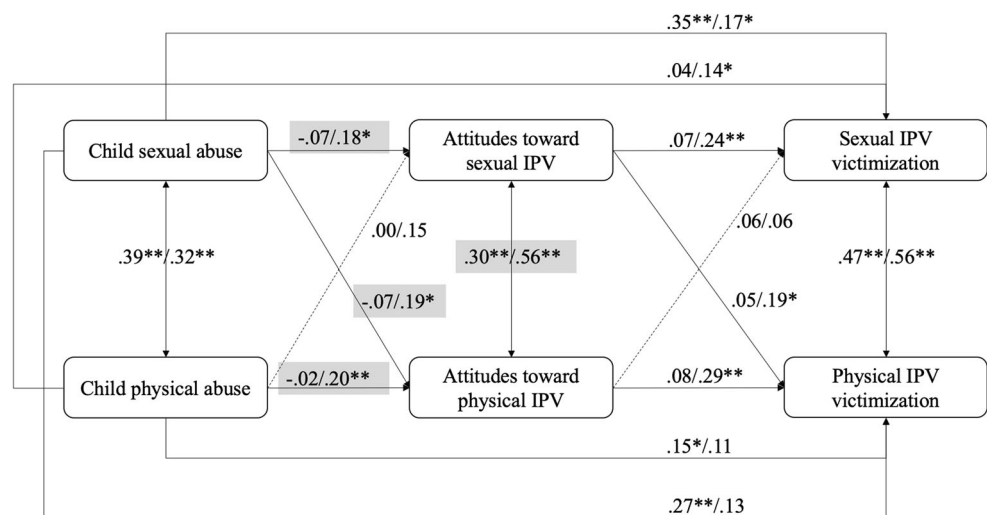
.35**/.17*

.04/.14*

Child sexual abuse

-.07/.18*

Attitudes toward sexual IPV

.07/.24**

Sexual IPV victimization

.00/.15

.06/.06

.39**/.32**

.30**/.56**

.47**/.56**

-.07/.19*

.05/.19*

Child physical abuse

-.02/.20**

Attitudes toward physical IPV

.08/.29**

Physical IPV victimization

.15*/.11

.27**/.13